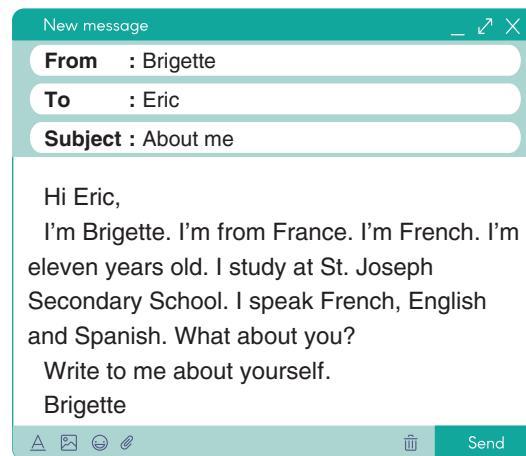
New message

From : Brigette

To : Eric

Subject : About me

Hi Eric,

I'm Brigette. I'm from France. I'm French. I'm eleven years old. I study at St. Joseph Secondary School. I speak French, English and Spanish. What about you?

Write to me about yourself.

Brigette

Send